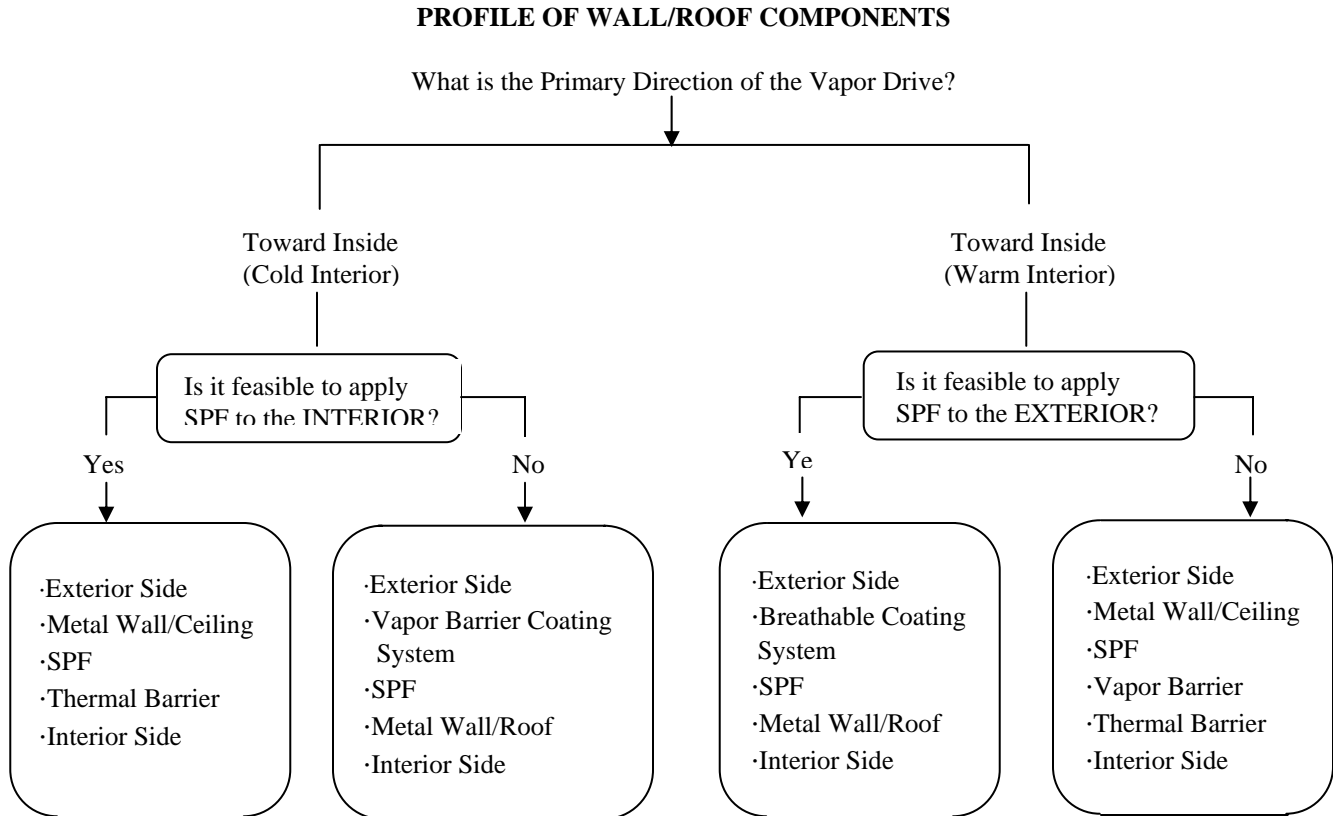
PROFILE OF WALL/ROOF COMPONENTS

What is the Primary Direction of the Vapor Drive?

Toward Inside
(Cold Interior)

Toward Inside
(Warm Interior)

Is it feasible to apply SPF to the INTERIOR?

Is it feasible to apply SPF to the EXTERIOR?

Yes

No

Ye

No

·Exterior Side
·Metal Wall/Ceiling
·SPF
·Thermal Barrier
·Interior Side

·Exterior Side
·Vapor Barrier Coating System
·SPF
·Metal Wall/Roof
·Interior Side

·Exterior Side
·Breathable Coating System
·SPF
·Metal Wall/Roof
·Interior Side

·Exterior Side
·Metal Wall/Ceiling
·SPF
·Vapor Barrier
·Thermal Barrier
·Interior Side